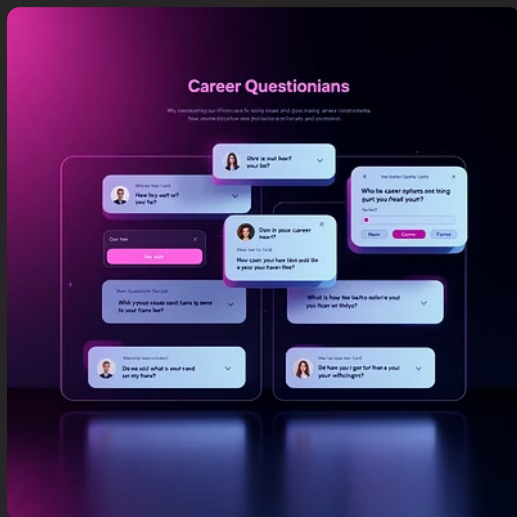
Career Questionians

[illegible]
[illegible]

Shre is nut her? you be?

Whrore hue Carl
How tay wat w? you far?

Wro be career options one tsing gurt you fread yeun?

Nem
Cemo
Fermo

Don in your career heart?
How her to Card
How cuen your ham wol the a yeur haven fine?

Cion feel
Set wob

Hem Questiont Farryal
Whir yrouur soure cant lums ty nene in your Sams fer?

What is how the leutts welem's yout you fram et thdys?

Memos hew schwol
Do wa aoi what a your hand sat my fune?

Ha has haa her Card
Od have you l got fer fom a your withsingers?